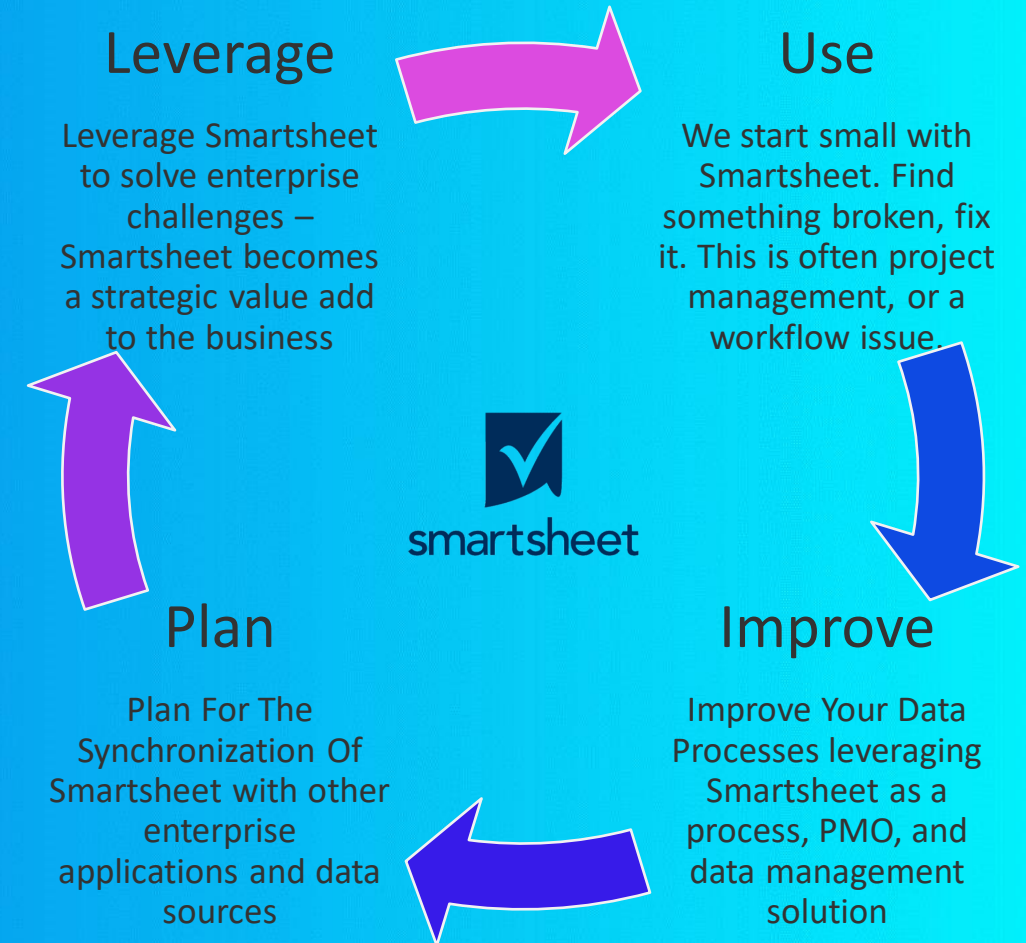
Leverage

Leverage Smartsheet to solve enterprise challenges – Smartsheet becomes a strategic value add to the business

Use

We start small with Smartsheet. Find something broken, fix it. This is often project management, or a workflow issue.

smartsheet

Plan

Plan For The Synchronization Of Smartsheet with other enterprise applications and data sources

Improve

Improve Your Data Processes leveraging Smartsheet as a process, PMO, and data management solution